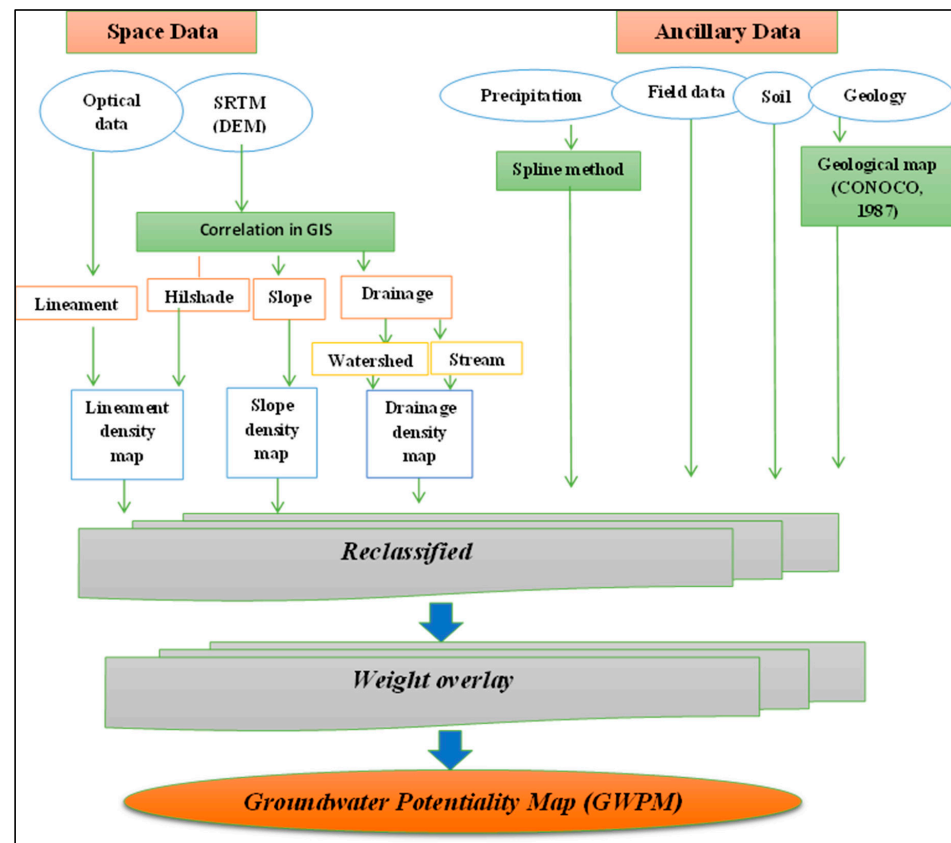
Space Data

Ancillary Data

Optical data

SRTM (DEM)

Precipitation

Field data

Soil

Geology

Spline method

Geological map (CONOCO, 1987)

Correlation in GIS

Lineament

Hilshade

Slope

Drainage

Watershed

Stream

Lineament density map

Slope density map

Drainage density map

Reclassified

Weight overlay

Groundwater Potentiality Map (GWPM)